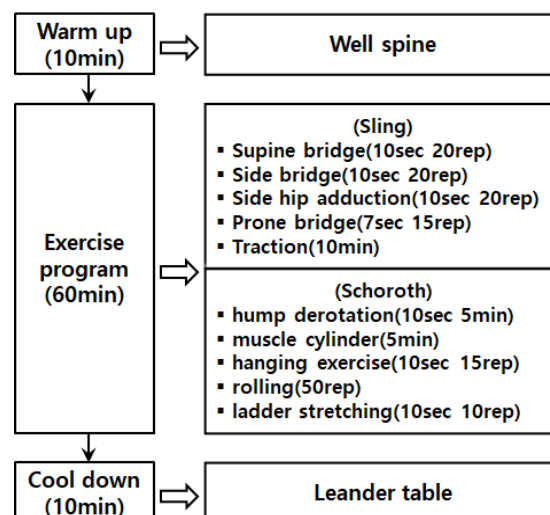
Warm up (10min)

Well spine

Exercise program (60min)

(Sling)
▪ Supine bridge(10sec 20rep)
▪ Side bridge(10sec 20rep)
▪ Side hip adduction(10sec 20rep)
▪ Prone bridge(7sec 15rep)
▪ Traction(10min)

(Schoroth)
▪ hump derotation(10sec 5min)
▪ muscle cylinder(5min)
▪ hanging exercise(10sec 15rep)
▪ rolling(50rep)
▪ ladder stretching(10sec 10rep)

Cool down (10min)

Leander table